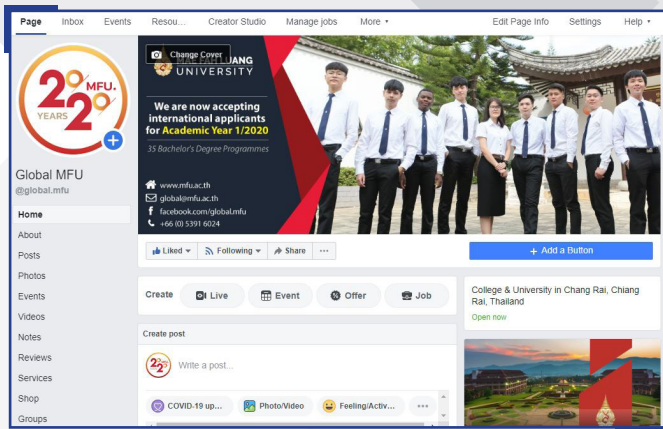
Page Inbox Events Resou... Creator Studio Manage jobs More ▾ Edit Page Info Settings Help ▾

22 MFU. 20 YEARS

Global MFU
@global.mfu

Home
About
Posts
Photos
Events
Videos
Notes
Reviews
Services
Shop
Groups

Change Cover

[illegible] FAH LUANG UNIVERSITY

We are now accepting international applicants for Academic Year 1/2020

35 Bachelor's Degree Programmes

www.mfu.ac.th
global@mfu.ac.th
facebook.com/global.mfu
+66 (0) 5391 6024

Liked ▾ Following ▾ Share ···

+ Add a Button

Create Live Event Offer Job

Create post

Write a post...

COVID-19 up... Photo/Video Feeling/Activ... ···

College & University in Chang Rai, Chiang Rai, Thailand
Open now